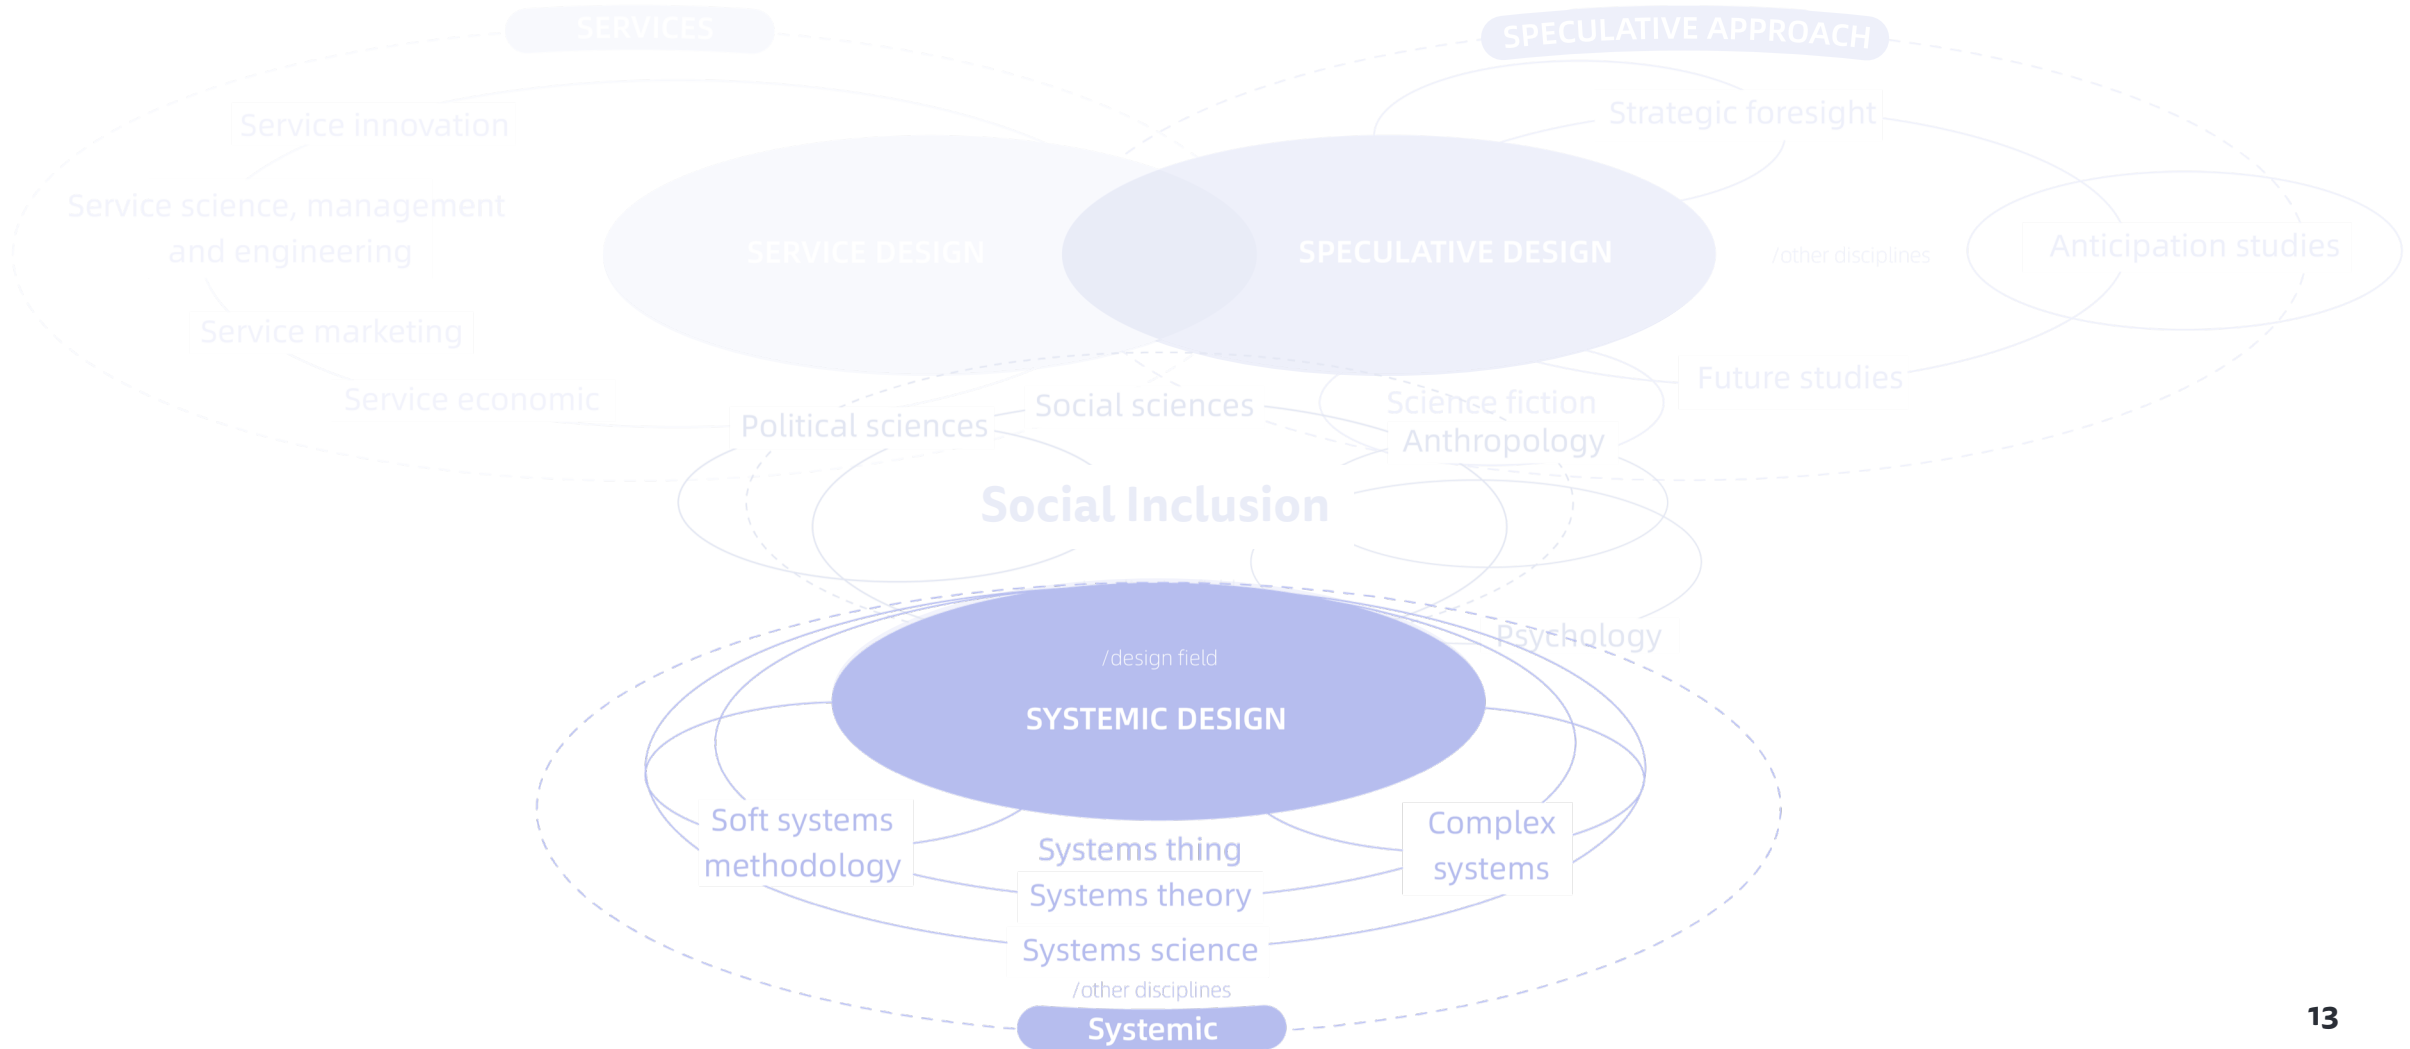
SERVICES

SPECULATIVE APPROACH

Service innovation

Strategic foresight

Service science, management and engineering

SERVICE DESIGN

SPECULATIVE DESIGN

/other disciplines

Anticipation studies

Service marketing

Future studies

Service economic

Political sciences

Social sciences

Science fiction

Anthropology

Social Inclusion

Psychology

/design field

SYSTEMIC DESIGN

Soft systems methodology

Systems thing

Complex systems

Systems theory

Systems science

/other disciplines

Systemic

13